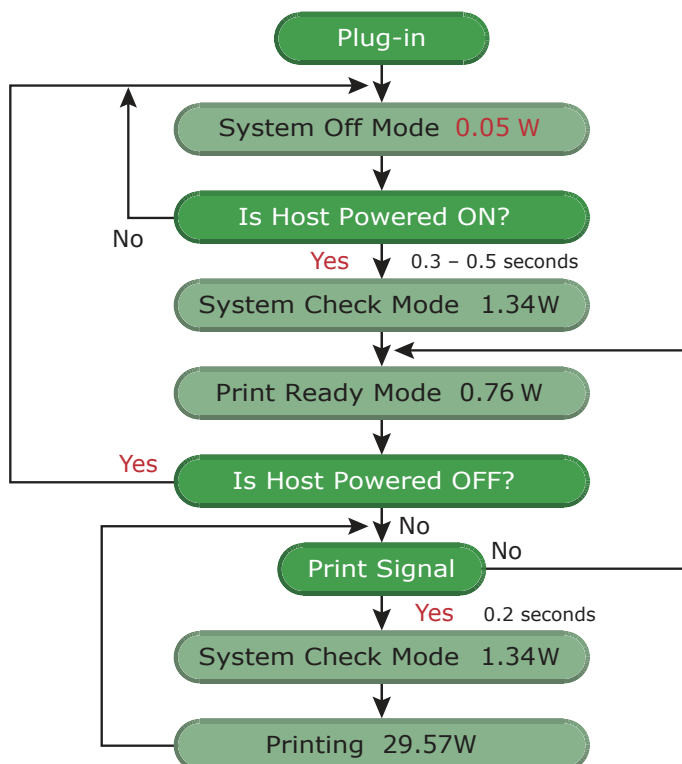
Plug-in

System Off Mode 0.05 W

Is Host Powered ON?

No

Yes 0.3 – 0.5 seconds

System Check Mode 1.34W

Print Ready Mode 0.76 W

Yes

Is Host Powered OFF?

No

Print Signal

No

Yes 0.2 seconds

System Check Mode 1.34W

Printing 29.57W